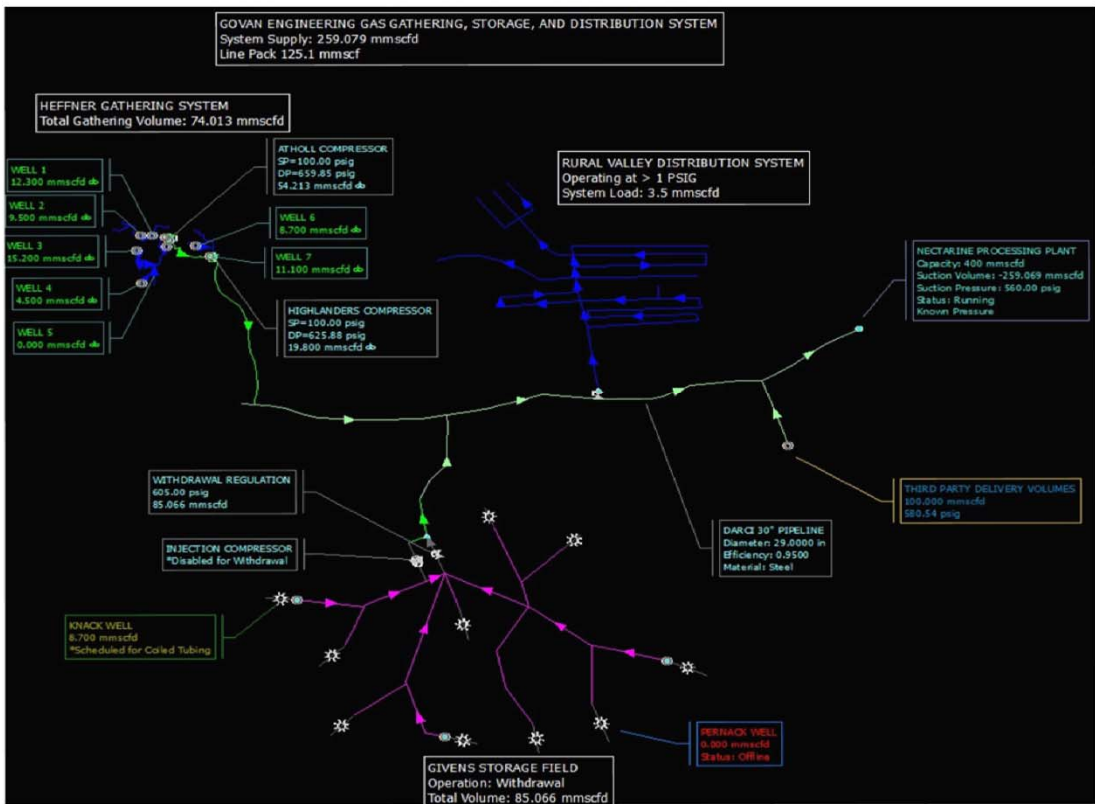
GOVAN ENGINEERING GAS GATHERING, STORAGE, AND DISTRIBUTION SYSTEM
System Supply: 259.079 mmscfd
Line Pack 125.1 mmscf

HEFFNER GATHERING SYSTEM
Total Gathering Volume: 74.013 mmscfd

WELL 1
12.300 mmscfd

WELL 2
9.500 mmscfd

WELL 3
15.200 mmscfd

WELL 4
4.500 mmscfd

WELL 5
0.000 mmscfd

ATHOLL COMPRESSOR
SP=100.00 psig
DP=659.85 psig
54.213 mmscfd

WELL 6
8.700 mmscfd

WELL 7
11.100 mmscfd

HIGHLANDERS COMPRESSOR
SP=100.00 psig
DP=625.88 psig
19.800 mmscfd

RURAL VALLEY DISTRIBUTION SYSTEM
Operating at > 1 PSIG
System Load: 3.5 mmscfd

NECTARINE PROCESSING PLANT
Capacity: 400 mmscfd
Suction Volume: -259.069 mmscfd
Suction Pressure: 560.00 psig
Status: Running
Known Pressure

WITHDRAWAL REGULATION
605.00 psig
85.066 mmscfd

INJECTION COMPRESSOR
*Disabled for Withdrawal

THIRD PARTY DELIVERY VOLUMES
100.000 mmscfd
580.54 psig

DARCI 30" PIPELINE
Diameter: 29.0000 in
Efficiency: 0.9500
Material: Steel

KNACK WELL
8.700 mmscfd
*Scheduled for Coiled Tubing

PERNACK WELL
0.000 mmscfd
Status: Offline

GIVENS STORAGE FIELD
Operation: Withdrawal
Total Volume: 85.066 mmscfd